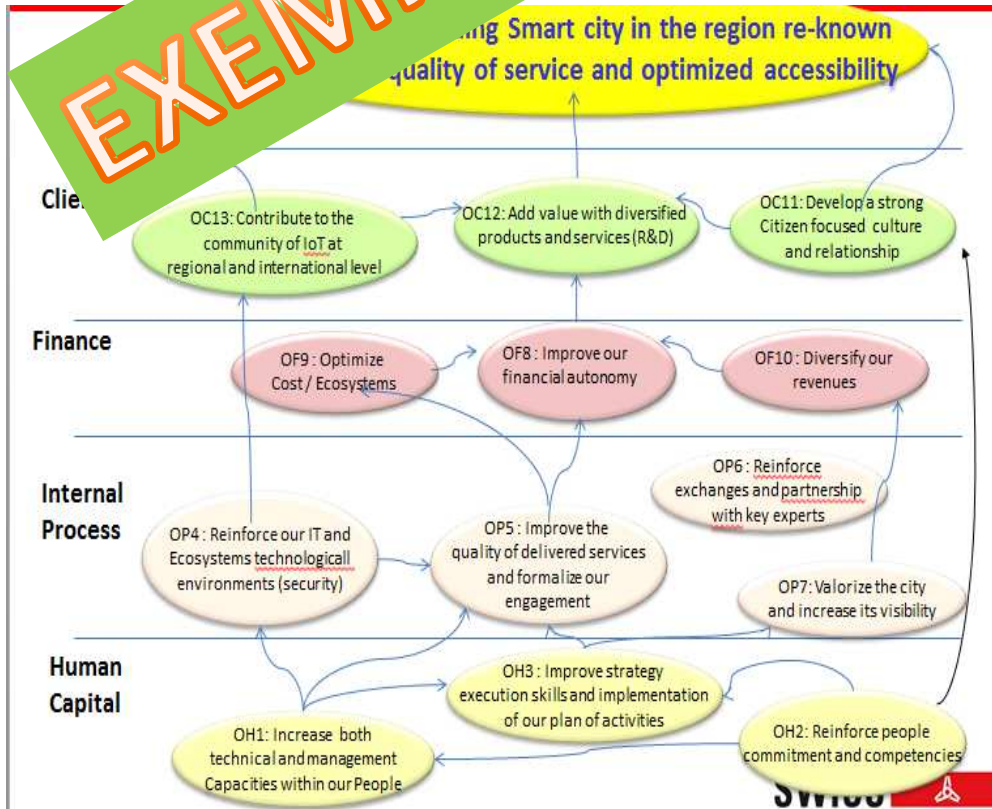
EXEMP

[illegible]ing Smart city in the region re-known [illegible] quality of service and optimized accessibility

Cli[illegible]

OC13: Contribute to the community of IoT at regional and international level

OC12: Add value with diversified products and services (R&D)

OC11: Develop a strong Citizen focused culture and relationship

Finance

OF9 : Optimize Cost / Ecosystems

OF8 : Improve our financial autonomy

OF10 : Diversify our revenues

Internal Process

OP6 : Reinforce exchanges and partnership with key experts

OP4 : Reinforce our IT and Ecosystems technologicall environments (security)

OP5 : Improve the quality of delivered services and formalize our engagement

OP7: Valorize the city and increase its visibility

Human Capital

OH3 : Improve strategy execution skills and implementation of our plan of activities

OH1: Increase both technical and management Capacities within our People

OH2: Reinforce people commitment and competencies

SWI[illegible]